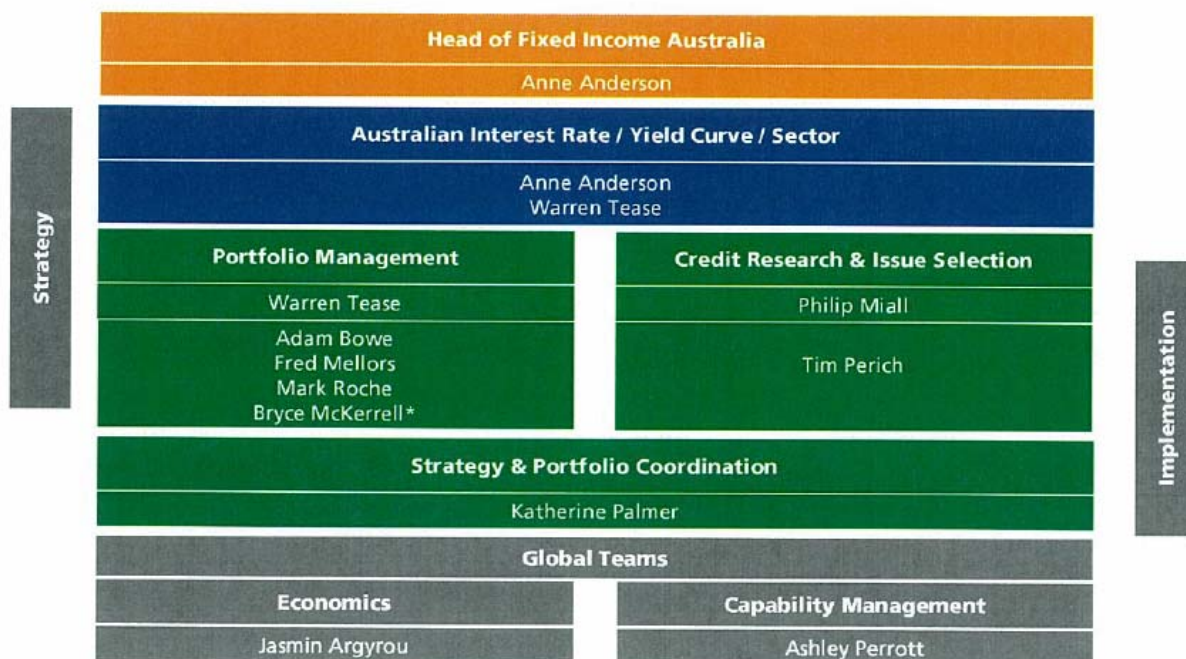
Strategy

Head of Fixed Income Australia

Anne Anderson

Australian Interest Rate / Yield Curve / Sector

Anne Anderson
Warren Tease

Portfolio Management

Warren Tease

Adam Bowe
Fred Mellors
Mark Roche
Bryce McKerrell*

Credit Research & Issue Selection

Philip Miall

Tim Perich

Strategy & Portfolio Coordination

Katherine Palmer

Global Teams

Economics

Jasmin Argyrou

Capability Management

Ashley Perrott

Implementation